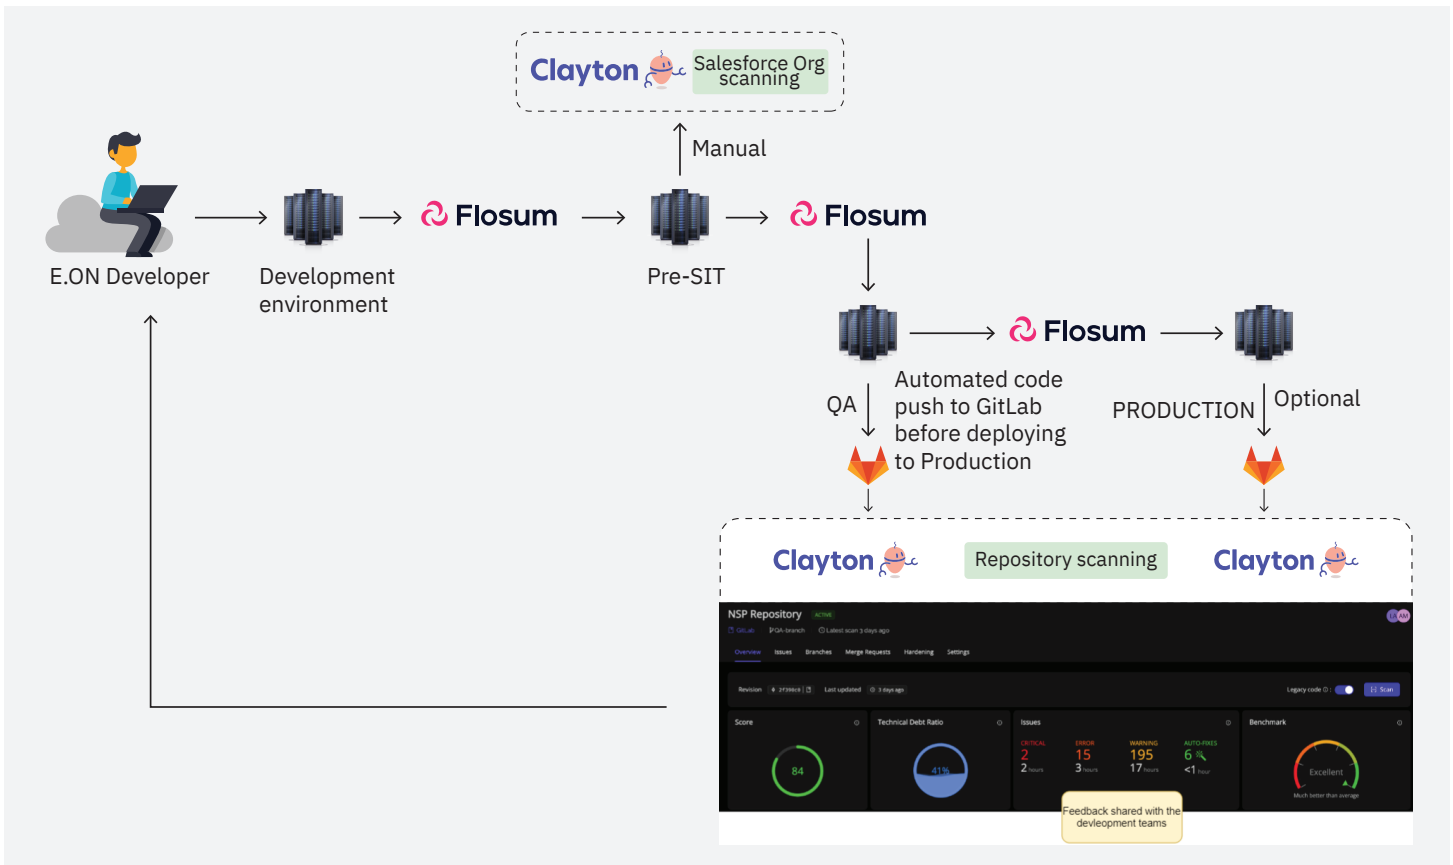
Clayton Salesforce Org scanning

Manual

E.ON Developer

Development environment

Flosum

Pre-SIT

Flosum

Flosum

QA

Automated code push to GitLab before deploying to Production

PRODUCTION

Optional

Clayton

Repository scanning

Clayton

NSP Repository ACTIVE

GitLab QA-branch Latest scan 3 days ago

Overview Issues Branches Merge Requests Hardening Settings

Revision Last updated 3 days ago

Legacy code Scan

Score

84

Technical Debt Ratio

41%

Issues

CRITICAL 2 2 hours

ERROR 15 3 hours

WARNING 195 17 hours

AUTO-FIXES 6 <1 hour

Benchmark

Excellent

Much better than average

Feedback shared with the devleopment teams